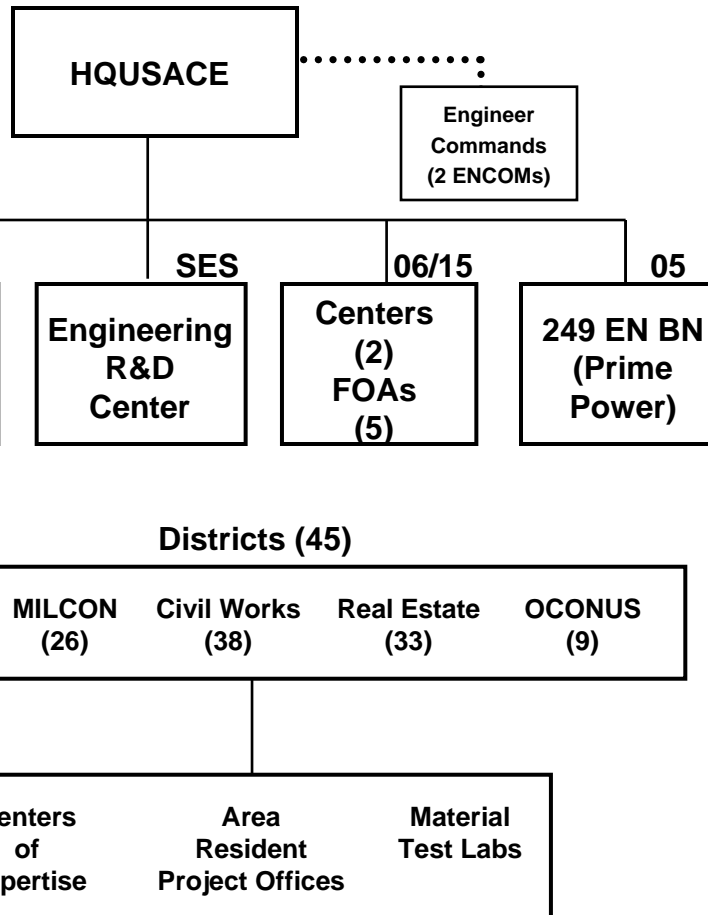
HQUSACE

Engineer Commands (2 ENCOMs)

SES
Engineering R&D Center

06/15
Centers (2) FOAs (5)

05
249 EN BN (Prime Power)

Districts (45)

MILCON (26)
Civil Works (38)
Real Estate (33)
OCONUS (9)

enters of pertise
Area Resident Project Offices
Material Test Labs